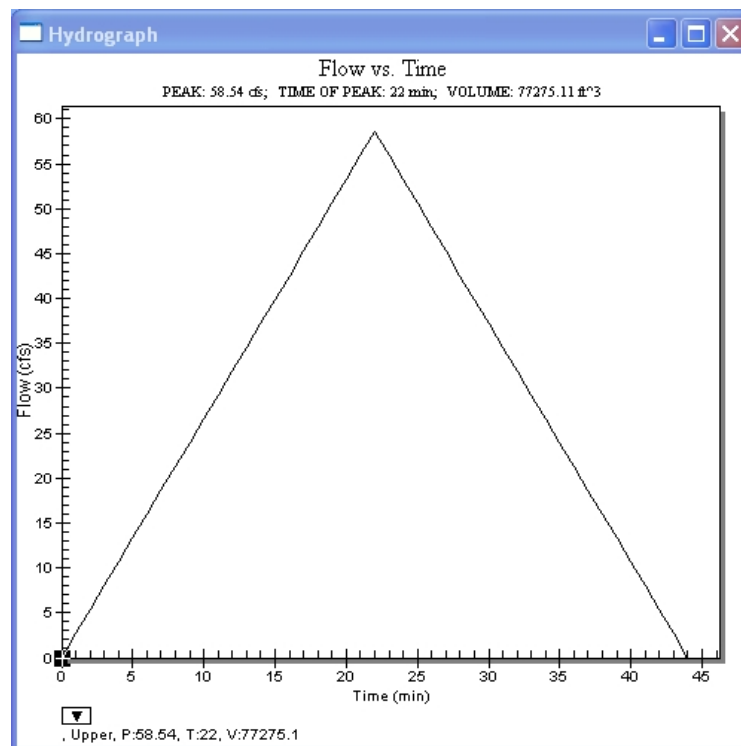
Hydrograph

Flow vs. Time

PEAK: 58.54 cfs; TIME OF PEAK: 22 min; VOLUME: 77275.11 ft^3

60
55
50
45
40
35
30
25
20
15
10
5
0

Flow (cfs)

0 5 10 15 20 25 30 35 40 45

Time (min)

▼

, Upper, P:58.54, T:22, V:77275.1